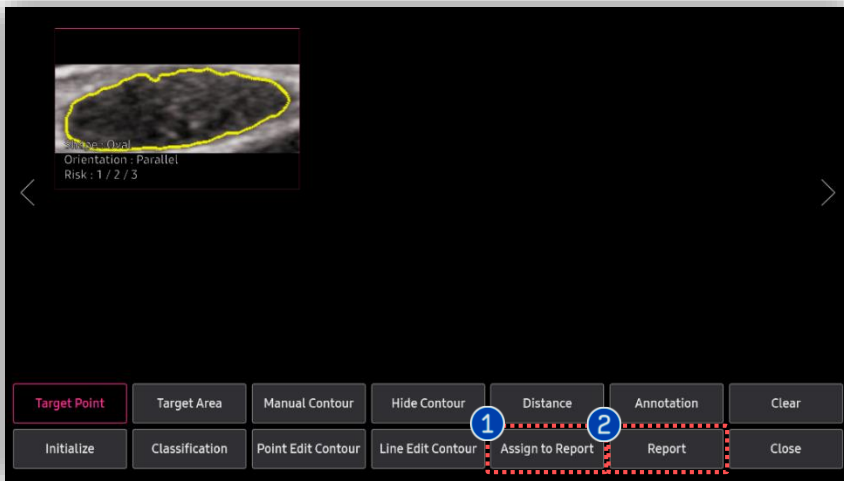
Shape : Oval
Orientation : Parallel
Risk : 1 / 2 / 3

Target Point
Target Area
Manual Contour
Hide Contour
Distance
Annotation
Clear
Initialize
Classification
Point Edit Contour
Line Edit Contour
1
Assign to Report
2
Report
Close